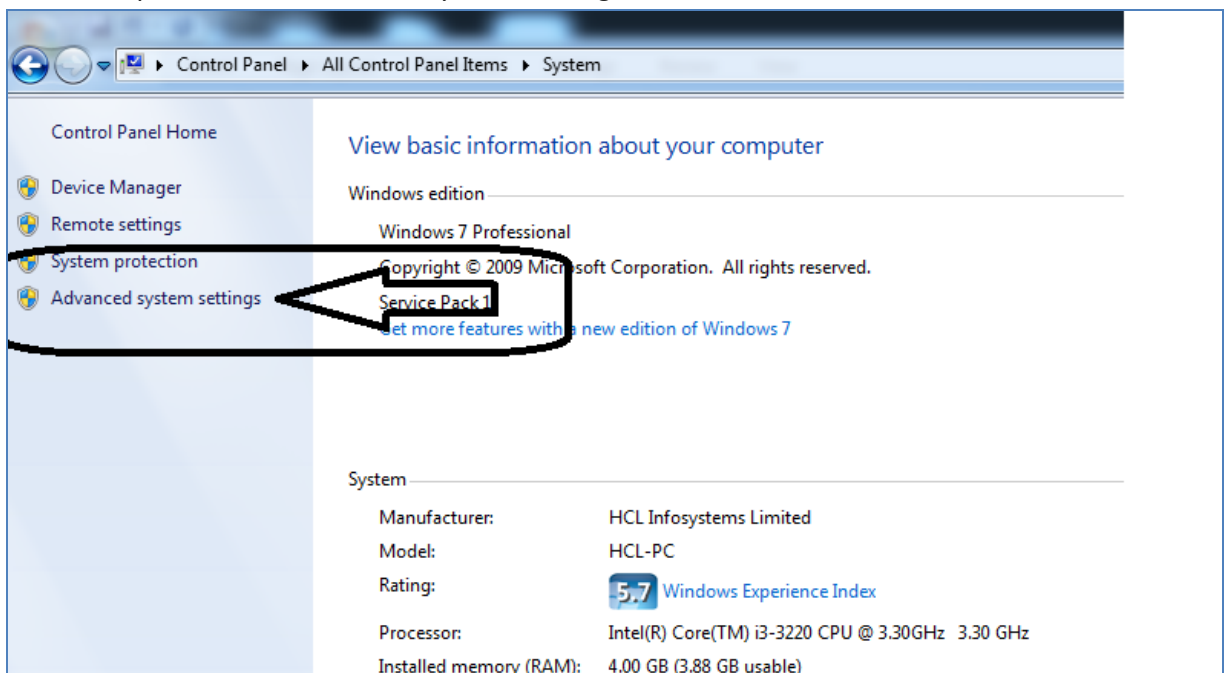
Control Panel ▸ All Control Panel Items ▸ System

Control Panel Home

Device Manager

Remote settings

System protection

Advanced system settings

View basic information about your computer

Windows edition

Windows 7 Professional

Copyright © 2009 Microsoft Corporation. All rights reserved.

Service Pack 1

Get more features with a new edition of Windows 7

System

| | |
|---|---|
| Manufacturer: | HCL Infosystems Limited |
| Model: | HCL-PC |
| Rating: | 5.7 Windows Experience Index |
| Processor: | Intel(R) Core(TM) i3-3220 CPU @ 3.30GHz 3.30 GHz |
| Installed memory (RAM): | 4.00 GB (3.88 GB usable) |